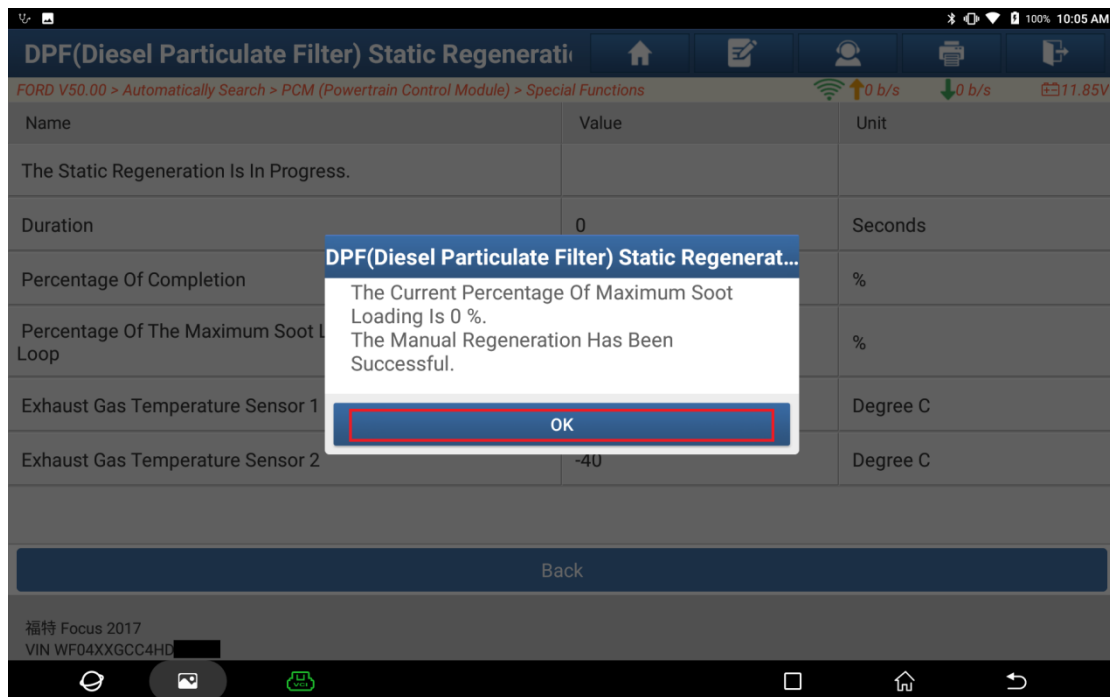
100% 10:05 AM

DPF(Diesel Particulate Filter) Static Regenerati

FORD V50.00 > Automatically Search > PCM (Powertrain Control Module) > Special Functions

0 b/s 0 b/s 11.85V

| Name | Value | Unit |
|---|---|---|
| The Static Regeneration Is In Progress. | | |
| Duration | 0 | Seconds |
| Percentage Of Completion | | % |
| Percentage Of The Maximum Soot L Loop | | % |
| Exhaust Gas Temperature Sensor 1 | | Degree C |
| Exhaust Gas Temperature Sensor 2 | -40 | Degree C |

DPF(Diesel Particulate Filter) Static Regenerat...

The Current Percentage Of Maximum Soot Loading Is 0 %.
The Manual Regeneration Has Been Successful.

OK

Back

福特 Focus 2017
VIN WF04XXGCC4HD

VCI